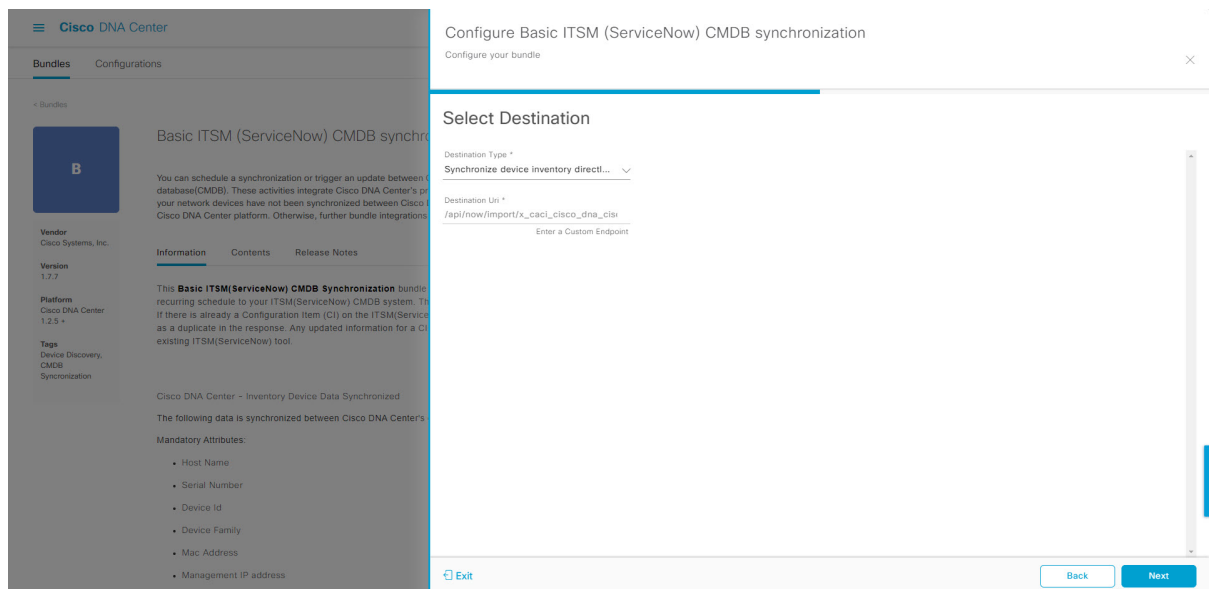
Cisco DNA Center

Bundles Configurations

< Bundles

B

Vendor
Cisco Systems, Inc.

Version
1.7.7

Platform
Cisco DNA Center 1.2.5 +

Tags
Device Discovery, CMDB Syncronization

Basic ITSM (ServiceNow) CMDB synchr

You can schedule a synchronization or trigger an update between database(CMDB). These activities integrate Cisco DNA Center's pr your network devices have not been synchronized between Cisco Cisco DNA Center platform. Otherwise, further bundle integrations

Information Contents Release Notes

This Basic ITSM(ServiceNow) CMDB Synchronization bundle recurring schedule to your ITSM(ServiceNow) CMDB system. Th If there is already a Configuration Item (CI) on the ITSM(Service as a duplicate in the response. Any updated information for a CI existing ITSM(ServiceNow) tool.

Cisco DNA Center - Inventory Device Data Synchronized

The following data is synchronized between Cisco DNA Center's

Mandatory Attributes:

• Host Name
• Serial Number
• Device Id
• Device Family
• Mac Address
• Management IP address

Configure Basic ITSM (ServiceNow) CMDB synchronization
Configure your bundle

Select Destination

Destination Type *
Synchronize device inventory directl...

Destination Uri *
/api/now/import/x_caci_cisco_dna_cis
Enter a Custom Endpoint

Exit

Back
Next